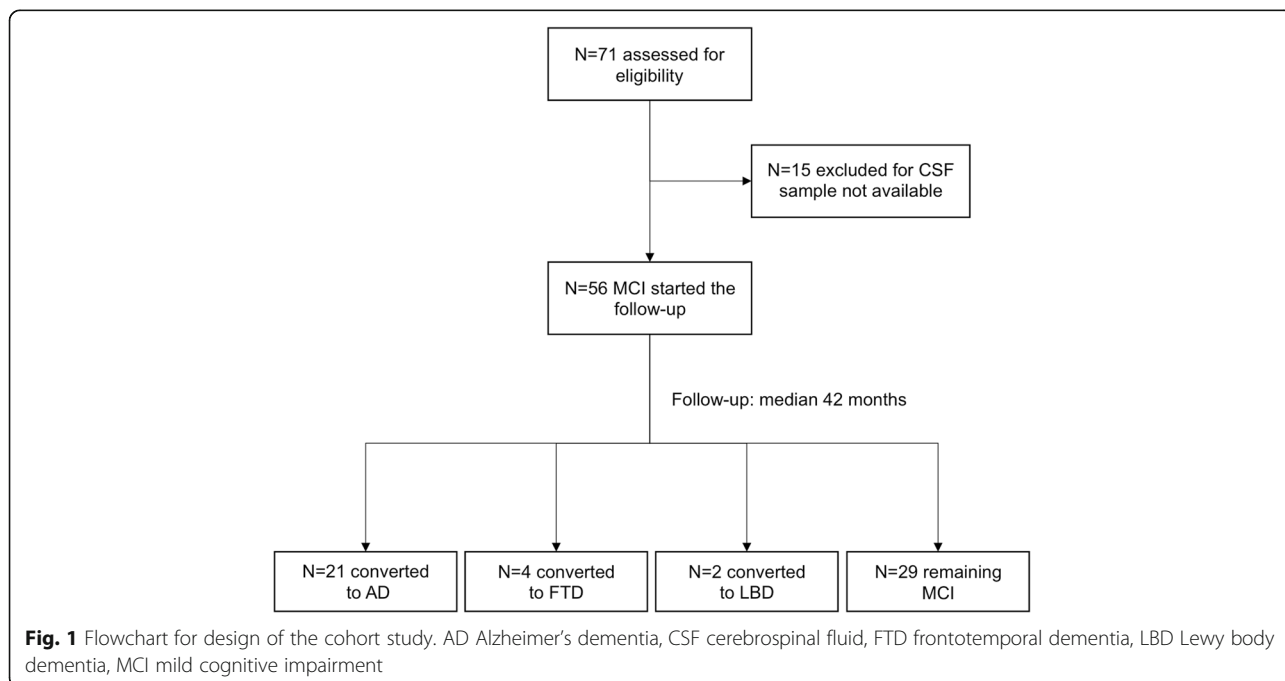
N=71 assessed for eligibility

N=15 excluded for CSF sample not available

N=56 MCI started the follow-up

Follow-up: median 42 months

N=21 converted to AD

N=4 converted to FTD

N=2 converted to LBD

N=29 remaining MCI

**Fig. 1** Flowchart for design of the cohort study. AD Alzheimer's dementia, CSF cerebrospinal fluid, FTD frontotemporal dementia, LBD Lewy body dementia, MCI mild cognitive impairment